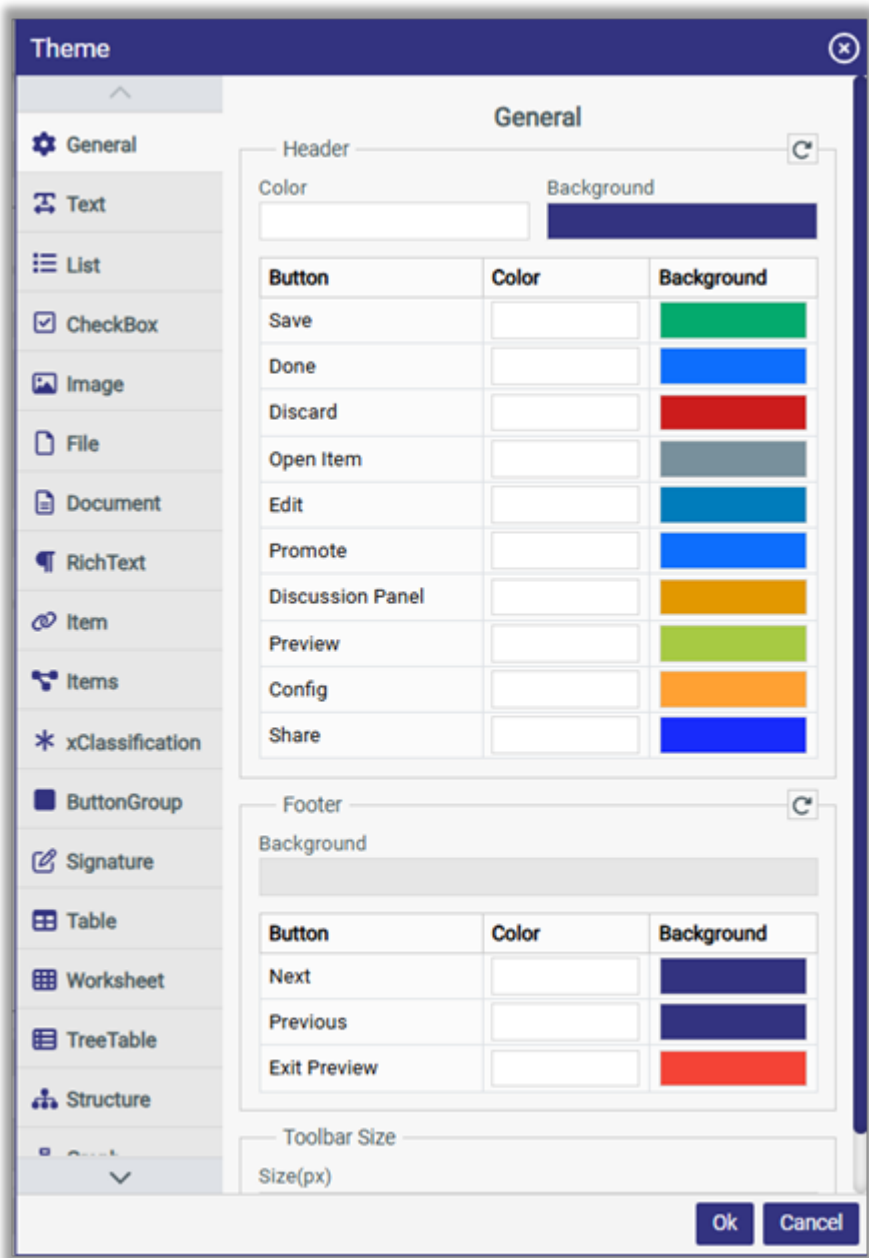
Theme

General
Text
List
CheckBox
Image
File
Document
RichText
Item
Items
xClassification
ButtonGroup
Signature
Table
Worksheet
TreeTable
Structure
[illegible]

General

Header

Color

Background

| Button | Color | Background |
|---|---|---|
| Save | | |
| Done | | |
| Discard | | |
| Open Item | | |
| Edit | | |
| Promote | | |
| Discussion Panel | | |
| Preview | | |
| Config | | |
| Share | | |

Footer

Background

| Button | Color | Background |
|---|---|---|
| Next | | |
| Previous | | |
| Exit Preview | | |

Toolbar Size

Size(px)

Ok Cancel